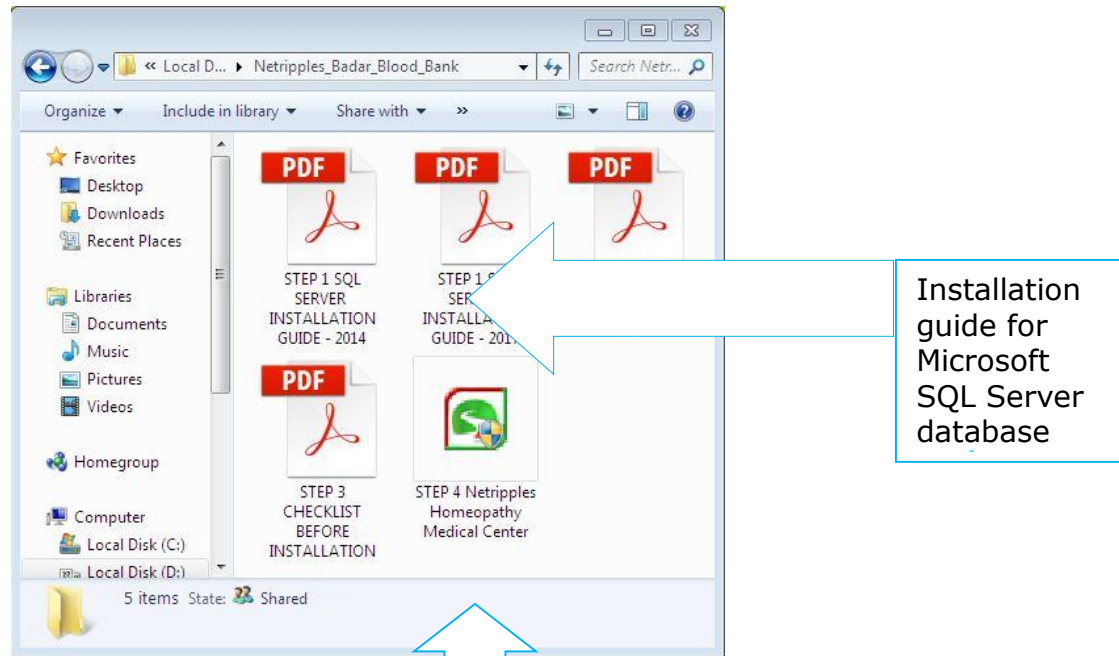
« Local D... ▸ Netripples_Badar_Blood_Bank

Search Netr...

Organize ▾ Include in library ▾ Share with ▾ »

Favorites
Desktop
Downloads
Recent Places

Libraries
Documents
Music
Pictures
Videos

Homegroup

Computer
Local Disk (C:)
Local Disk (D:)

PDF
STEP 1 SQL SERVER INSTALLATION GUIDE - 2014

PDF
STEP 1 S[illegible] SER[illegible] INSTALLA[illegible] GUIDE - 201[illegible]

PDF

PDF
STEP 3 CHECKLIST BEFORE INSTALLATION

STEP 4 Netripples Homeopathy Medical Center

5 items State: Shared

Installation guide for Microsoft SQL Server database